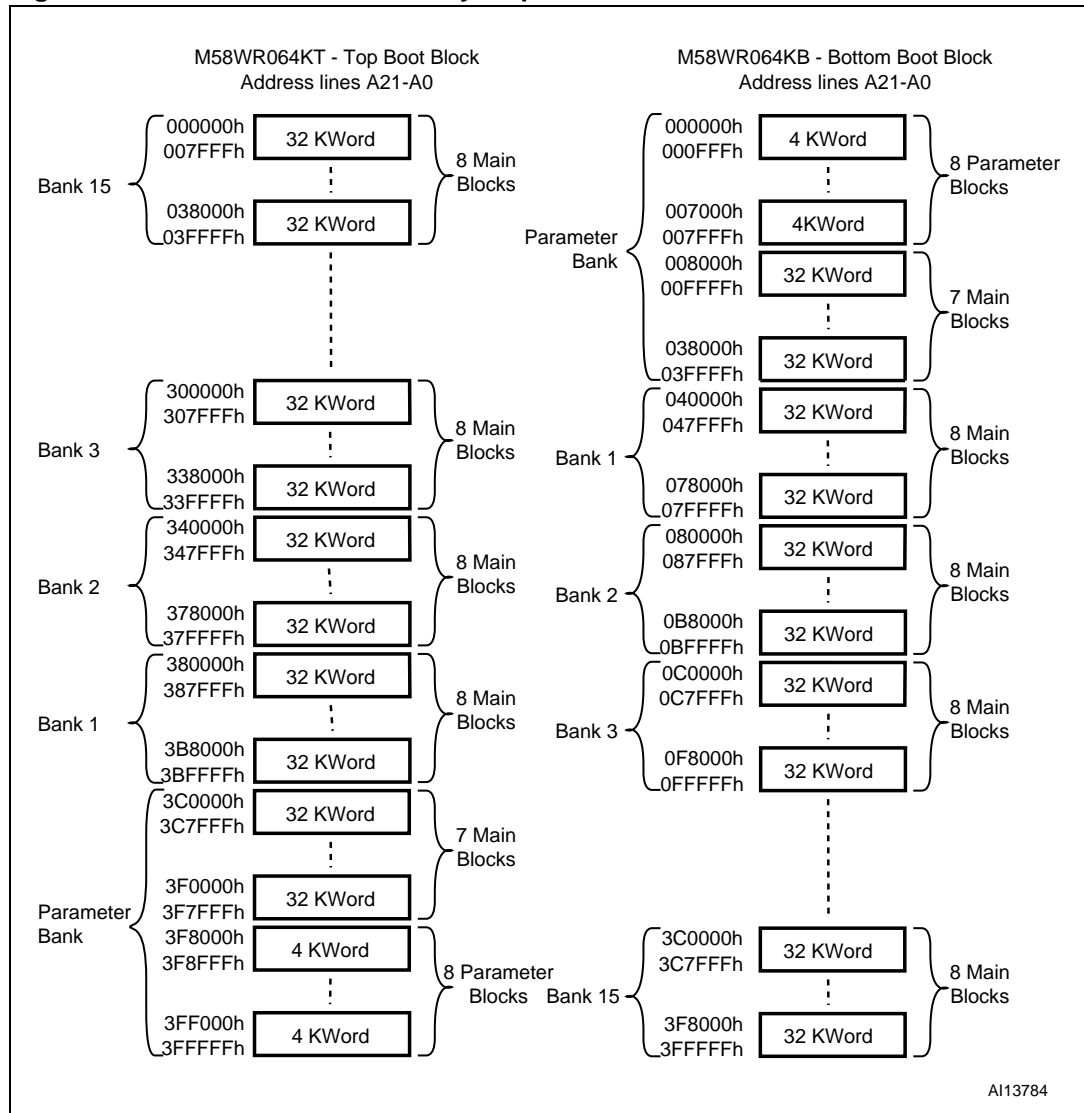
M58WR064KT - Top Boot Block
Address lines A21-A0

Bank 15
000000h
007FFFh
32 KWord
038000h
03FFFFh
32 KWord
8 Main Blocks

Bank 3
300000h
307FFFh
32 KWord
338000h
33FFFFh
32 KWord
8 Main Blocks

Bank 2
340000h
347FFFh
32 KWord
378000h
37FFFFh
32 KWord
8 Main Blocks

Bank 1
380000h
387FFFh
32 KWord
3B8000h
3BFFFFh
32 KWord
8 Main Blocks

Parameter Bank
3C0000h
3C7FFFh
32 KWord
3F0000h
3F7FFFh
32 KWord
7 Main Blocks
3F8000h
3F8FFFh
4 KWord
3FF000h
3FFFFFh
4 KWord
8 Parameter Blocks

M58WR064KB - Bottom Boot Block
Address lines A21-A0

Parameter Bank
000000h
000FFFh
4 KWord
007000h
007FFFh
4KWord
8 Parameter Blocks
008000h
00FFFFh
32 KWord
038000h
03FFFFh
32 KWord
7 Main Blocks

Bank 1
040000h
047FFFh
32 KWord
078000h
07FFFFh
32 KWord
8 Main Blocks

Bank 2
080000h
087FFFh
32 KWord
0B8000h
0BFFFFh
32 KWord
8 Main Blocks

Bank 3
0C0000h
0C7FFFh
32 KWord
0F8000h
0FFFFFh
32 KWord
8 Main Blocks

Bank 15
3C0000h
3C7FFFh
32 KWord
3F8000h
3FFFFFh
32 KWord
8 Main Blocks

AI13784